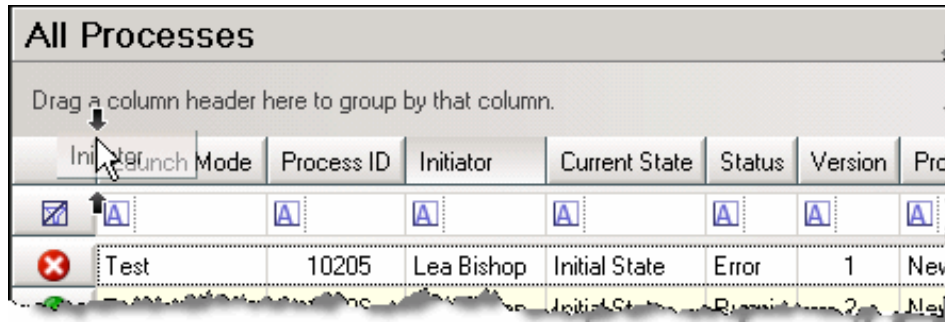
All Processes

Drag a column header here to group by that column.

| Initiator Launch Mode | Process ID | Initiator | Current State | Status | Version | Pro |
|---|---|---|---|---|---|---|
| Test | 10205 | Lea Bishop | Initial State | Error | 1 | New |